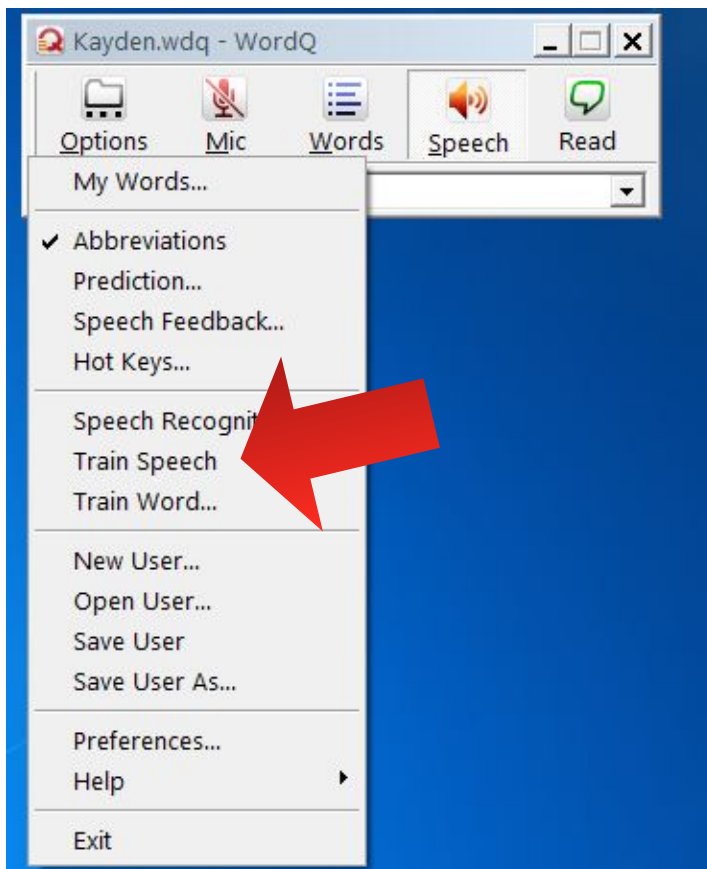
Kayden.wdq - WordQ

Options
Mic
Words
Speech
Read

My Words...

✔ Abbreviations
Prediction...
Speech Feedback...
Hot Keys...

Speech Recognit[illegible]
Train Speech
Train Word...

New User...
Open User...
Save User
Save User As...

Preferences...
Help

Exit